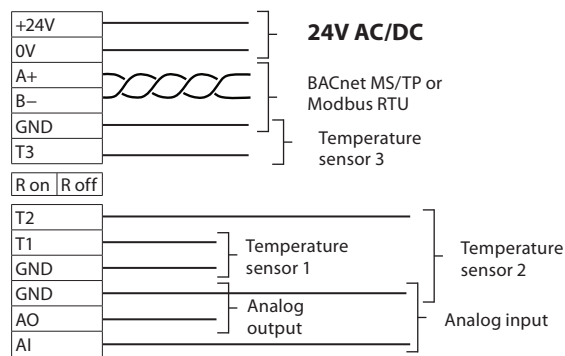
+24V
0V
A+
B–
GND
T3

24V AC/DC

BACnet MS/TP or Modbus RTU

Temperature sensor 3

| R on | R off |
|---|---|

T2
T1
GND
GND
AO
AI

Temperature sensor 1

Temperature sensor 2

Analog output

Analog input